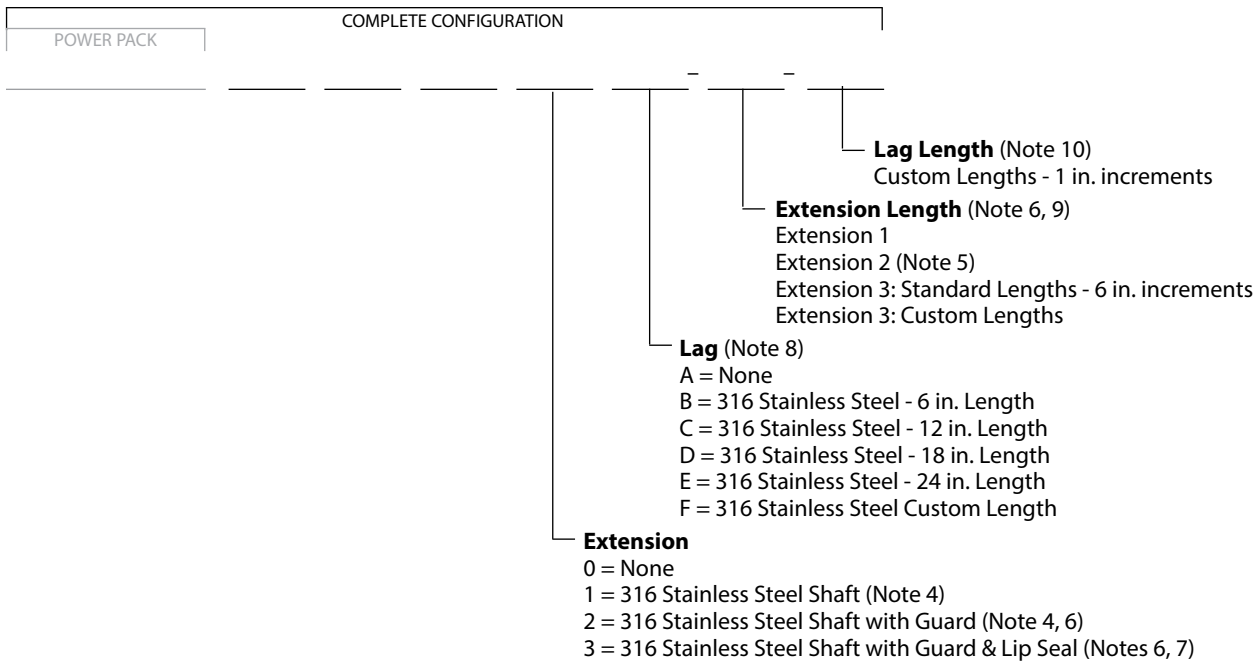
COMPLETE CONFIGURATION

POWER PACK

– –

**Lag Length** (Note 10)
Custom Lengths - 1 in. increments

**Extension Length** (Note 6, 9)
Extension 1
Extension 2 (Note 5)
Extension 3: Standard Lengths - 6 in. increments
Extension 3: Custom Lengths

**Lag** (Note 8)
A = None
B = 316 Stainless Steel - 6 in. Length
C = 316 Stainless Steel - 12 in. Length
D = 316 Stainless Steel - 18 in. Length
E = 316 Stainless Steel - 24 in. Length
F = 316 Stainless Steel Custom Length

**Extension**
0 = None
1 = 316 Stainless Steel Shaft (Note 4)
2 = 316 Stainless Steel Shaft with Guard (Note 4, 6)
3 = 316 Stainless Steel Shaft with Guard & Lip Seal (Notes 6, 7)